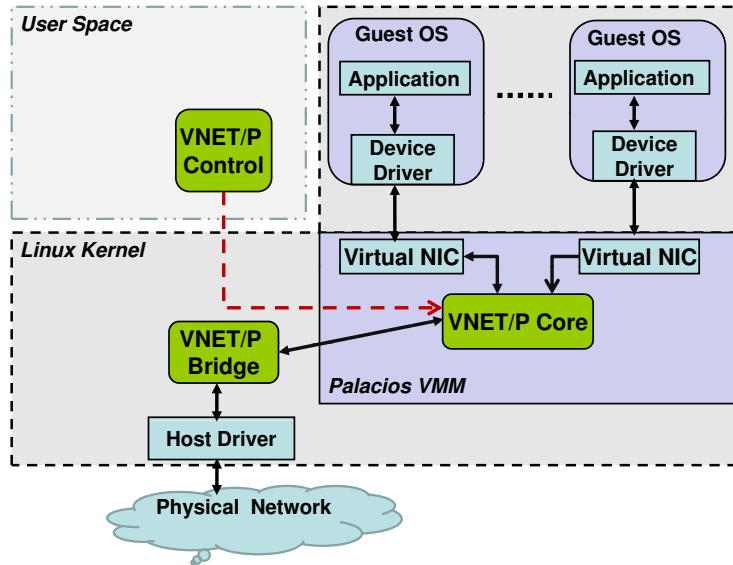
User Space

Guest OS

Application

Device Driver

......

Guest OS

Application

Device Driver

VNET/P Control

Linux Kernel

Virtual NIC

Virtual NIC

VNET/P Core

VNET/P Bridge

Palacios VMM

Host Driver

Physical Network